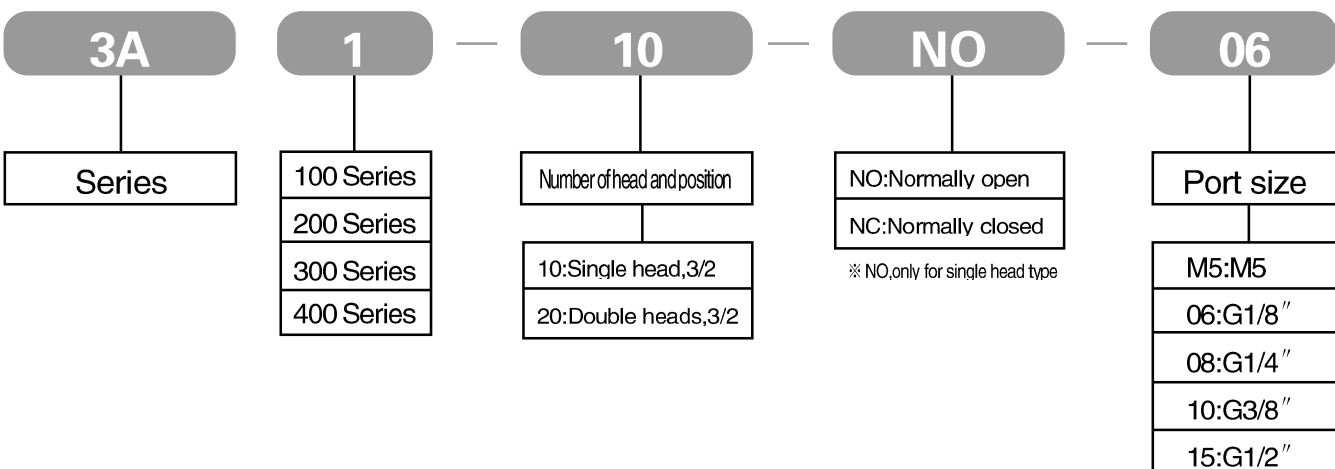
3A

Series

1

100 Series
200 Series
300 Series
400 Series

—

10

Number of head and position

10:Single head,3/2
20:Double heads,3/2

—

NO

NO:Normally open
NC:Normally closed

※ NO,only for single head type

—

06

Port size

M5:M5
06:G1/8″
08:G1/4″
10:G3/8″
15:G1/2″